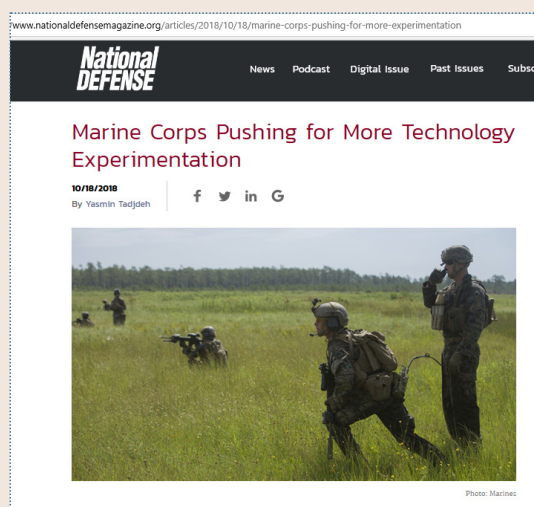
www.nationaldefensemagazine.org/articles/2018/10/18/marine-corps-pushing-for-more-experimentation

National DEFENSE

News Podcast Digital Issue Past Issues Subsc

Marine Corps Pushing for More Technology Experimentation

10/18/2018
By Yasmin Tadjdeh

f in G

Photo: Marines